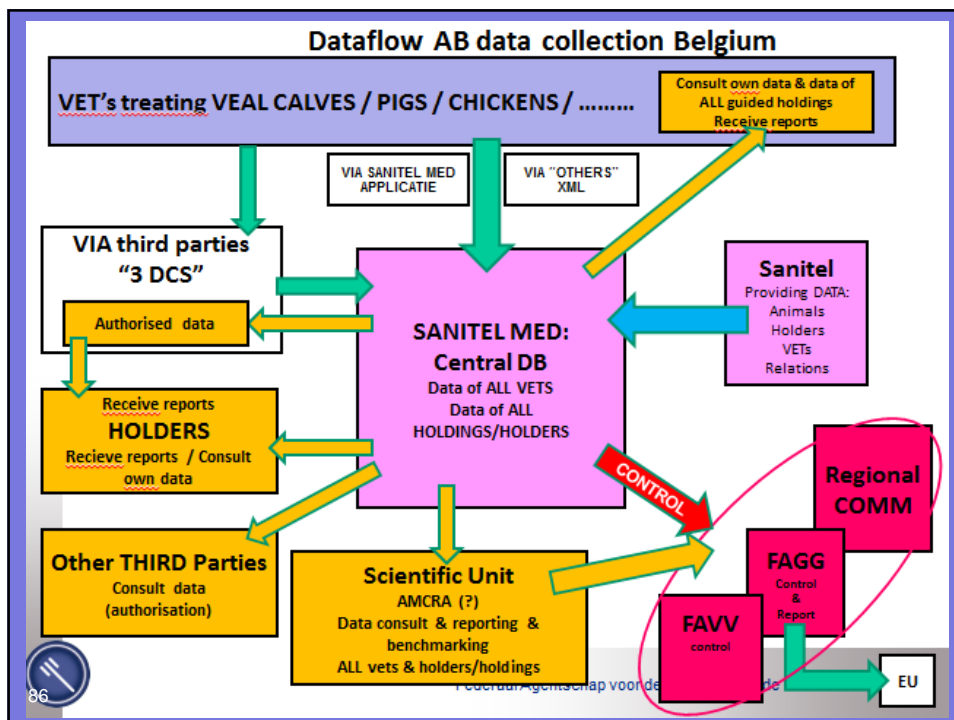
Dataflow AB data collection Belgium

VET's treating VEAL CALVES / PIGS / CHICKENS / ………

Consult own data & data of ALL guided holdings
Receive reports

VIA SANITEL MED APPLICATIE

VIA "OTHERS" XML

VIA third parties
"3 DCS"

Authorised data

Sanitel
Providing DATA:
Animals
Holders
VETs
Relations

SANITEL MED:
Central DB
Data of ALL VETS
Data of ALL HOLDINGS/HOLDERS

Receive reports
HOLDERS
Recieve reports / Consult own data

CONTROL

Regional COMM

Other THIRD Parties
Consult data
(authorisation)

Scientific Unit
AMCRA (?)
Data consult & reporting & benchmarking
ALL vets & holders/holdings

FAGG
Control
&
Report

FAVV
control

EU

86

Federaal Agentschap voor de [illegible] de